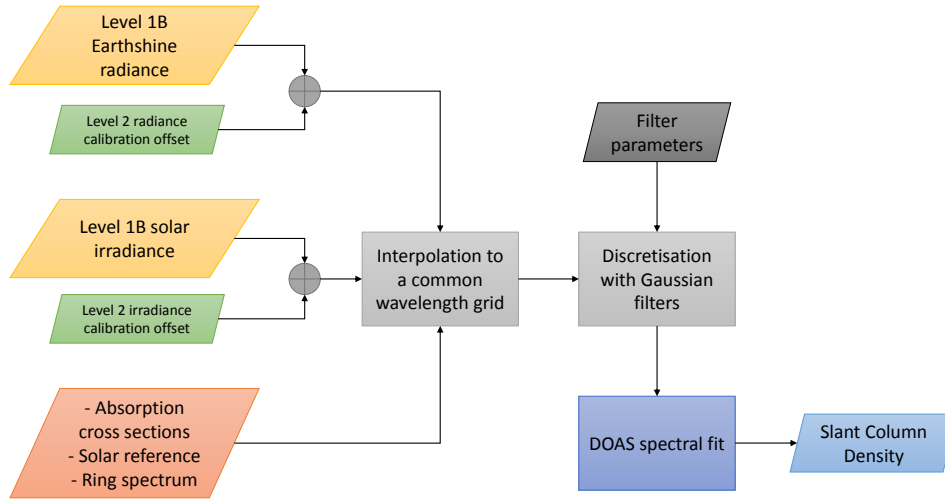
Level 1B Earthshine radiance

Level 2 radiance calibration offset

Level 1B solar irradiance

Level 2 irradiance calibration offset

- Absorption cross sections
- Solar reference
- Ring spectrum

Interpolation to a common wavelength grid

Filter parameters

Discretisation with Gaussian filters

DOAS spectral fit

Slant Column Density